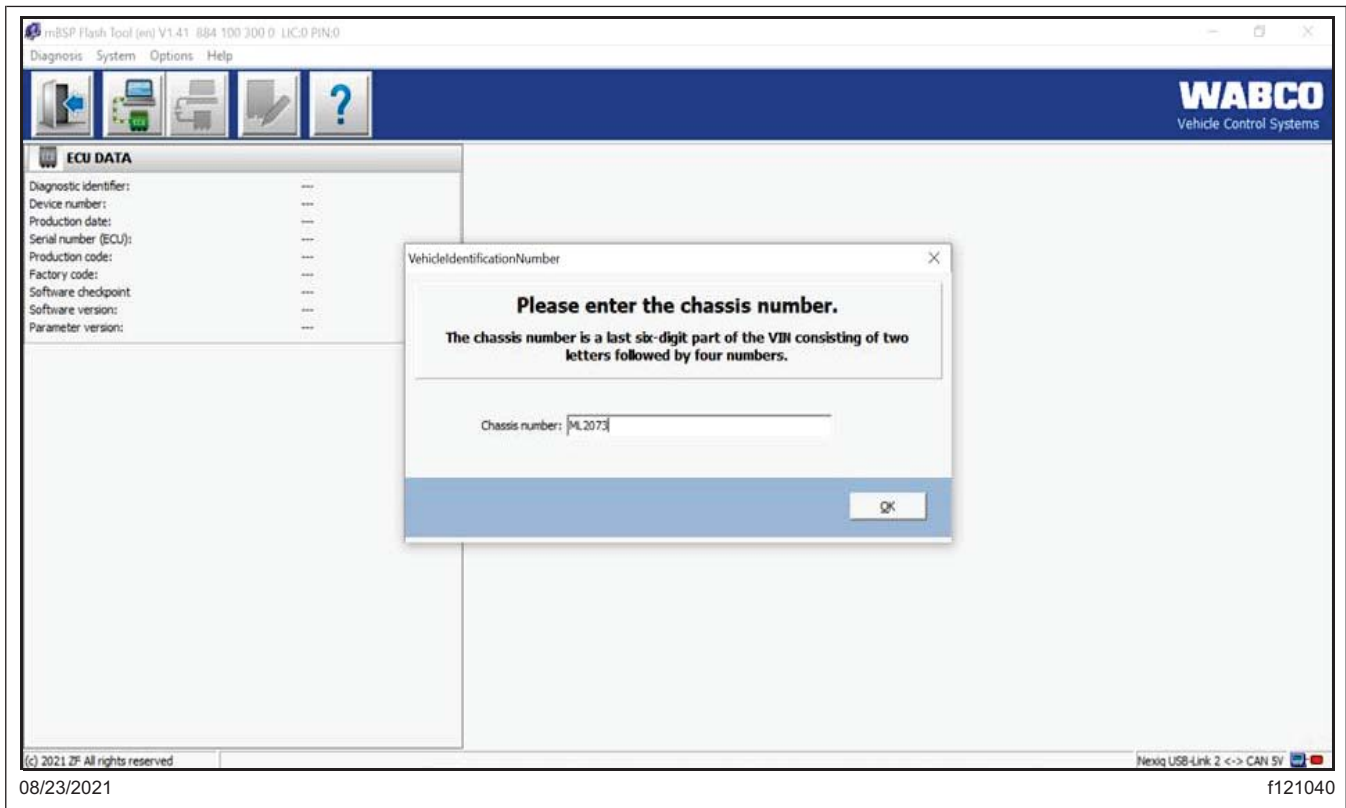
mBSP Flash Tool (en) V1.41 884 100 300 0 LIC:0 PIN:0

Diagnosis System Options Help

WABCO
Vehicle Control Systems

ECU DATA

Diagnostic identifier: ---
Device number: ---
Production date: ---
Serial number (ECU): ---
Production code: ---
Factory code: ---
Software checkpoint ---
Software version: ---
Parameter version: ---

VehicleIdentificationNumber

Please enter the chassis number.

The chassis number is a last six-digit part of the VIN consisting of two letters followed by four numbers.

Chassis number: ML2073

OK

(c) 2021 ZF All rights reserved

Nexiq USB-Link 2 <-> CAN 5V

08/23/2021

f121040